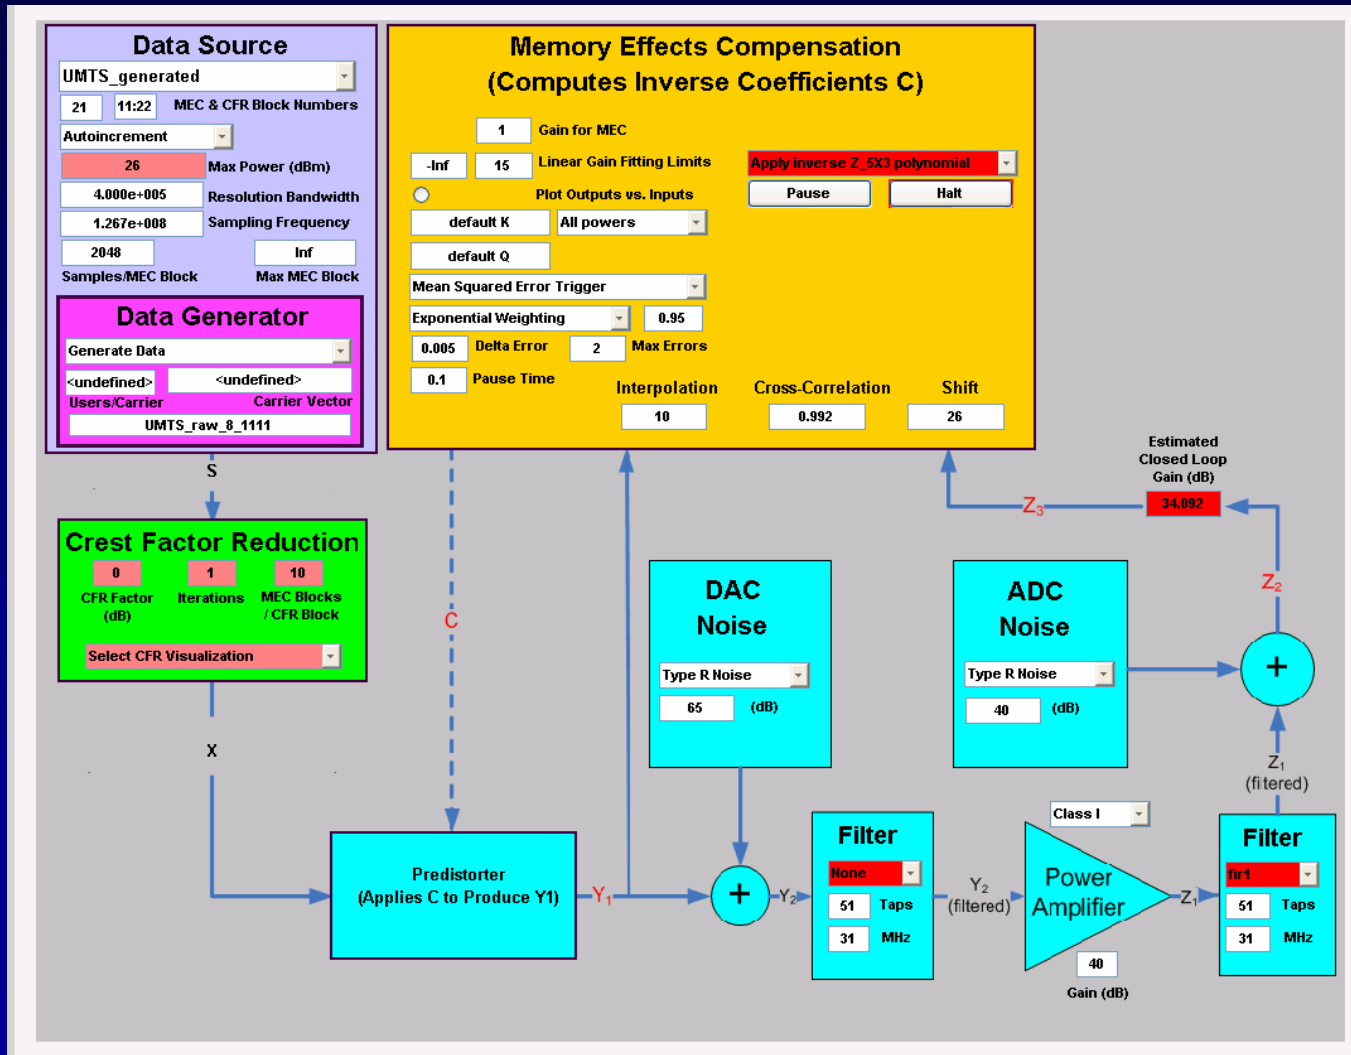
Data Source
UMTS_generated
21
11:22
MEC & CFR Block Numbers
Autoincrement
26
Max Power (dBm)
4.000e+005
Resolution Bandwidth
1.267e+008
Sampling Frequency
2048
Inf
Samples/MEC Block
Max MEC Block

Data Generator
Generate Data
<undefined>
<undefined>
Users/Carrier
Carrier Vector
UMTS_raw_8_1111

Memory Effects Compensation
(Computes Inverse Coefficients C)
1
Gain for MEC
-Inf
15
Linear Gain Fitting Limits
Apply inverse Z_5X3 polynomial
Pause
Halt
Plot Outputs vs. Inputs
default K
All powers
default Q
Mean Squared Error Trigger
Exponential Weighting
0.95
0.005
Delta Error
2
Max Errors
0.1
Pause Time
Interpolation
Cross-Correlation
Shift
10
0.992
26

S

Crest Factor Reduction
0
1
10
CFR Factor (dB)
Iterations
MEC Blocks / CFR Block
Select CFR Visualization

X

C

Estimated Closed Loop Gain (dB)
34.092
$Z_3$
$Z_2$

DAC Noise
Type R Noise
65
(dB)

ADC Noise
Type R Noise
40
(dB)

+

$Z_1$ (fitered)

Predistorter
(Applies C to Produce Y1)
$Y_1$
+
$Y_2$

Filter
None
51
Taps
31
MHz

$Y_2$ (filtered)

Class I
Power Amplifier
40
Gain (dB)
$Z_1$

Filter
fir1
51
Taps
31
MHz